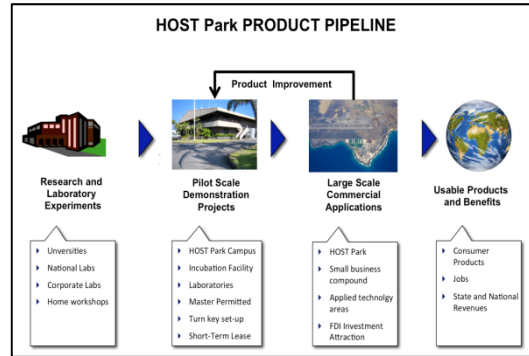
HOST Park PRODUCT PIPELINE

Product Improvement

Research and Laboratory Experiments

Pilot Scale Demonstration Projects

Large Scale Commercial Applications

Usable Products and Benefits

- Unversities
- National Labs
- Corporate Labs
- Home workshops

- HOST Park Campus
- Incubation Facility
- Laboratories
- Master Permitted
- Turn key set-up
- Short-Term Lease

- HOST Park
- Small business compound
- Applied technolgy areas
- FDI Investment Attraction

- Consumer Products
- Jobs
- State and National Revenues